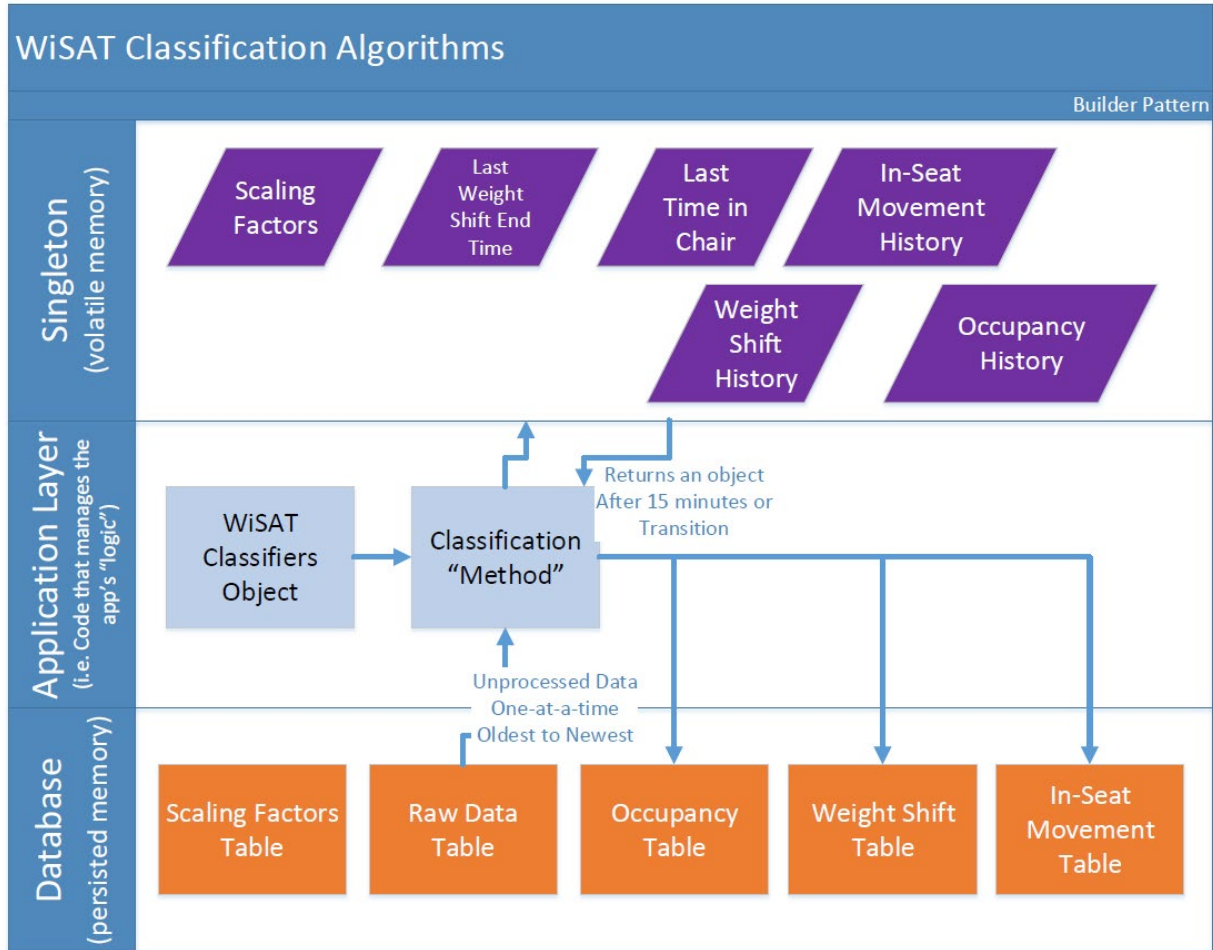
WiSAT Classification Algorithms

Builder Pattern

Singleton
(volatile memory)

Scaling Factors

Last Weight Shift End Time

Last Time in Chair

In-Seat Movement History

Weight Shift History

Occupancy History

Application Layer
(i.e. Code that manages the app's "logic")

WiSAT Classifiers Object

Classification "Method"

Returns an object After 15 minutes or Transition

Unprocessed Data One-at-a-time Oldest to Newest

Database
(persisted memory)

Scaling Factors Table

Raw Data Table

Occupancy Table

Weight Shift Table

In-Seat Movement Table